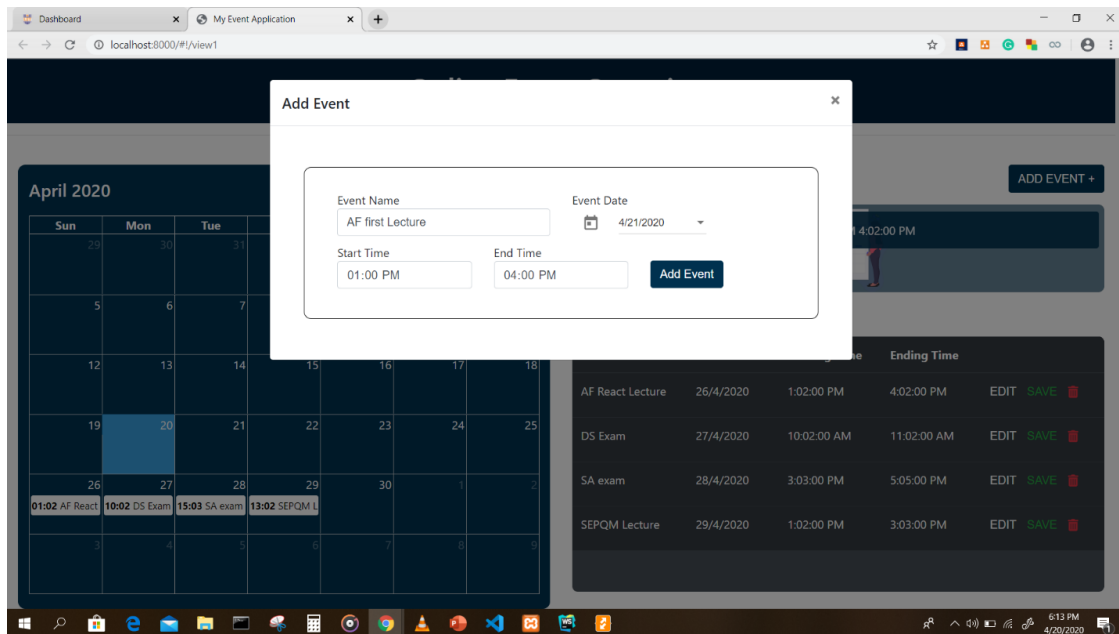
Dashboard ×
My Event Application ×
+
localhost:8000/#!/view1

Add Event ×

Event Name
AF first Lecture
Event Date
4/21/2020
Start Time
01:00 PM
End Time
04:00 PM
Add Event

ADD EVENT +

April 2020

| Sun | Mon | Tue | | | | |
|---|---|---|---|---|---|---|
| 29 | 30 | 31 | | | | |
| 5 | 6 | 7 | | | | |
| 12 | 13 | 14 | 15 | 16 | 17 | 18 |
| 19 | 20 | 21 | 22 | 23 | 24 | 25 |
| 26 01:02 AF React | 27 10:02 DS Exam | 28 15:03 SA exam | 29 13:02 SEPQM L | 30 | 1 | 2 |
| 3 | 4 | 5 | 6 | 7 | 8 | 9 |

4:02:00 PM

| | | | Ending Time | |
|---|---|---|---|---|
| AF React Lecture | 26/4/2020 | 1:02:00 PM | 4:02:00 PM | EDIT SAVE |
| DS Exam | 27/4/2020 | 10:02:00 AM | 11:02:00 AM | EDIT SAVE |
| SA exam | 28/4/2020 | 3:03:00 PM | 5:05:00 PM | EDIT SAVE |
| SEPQM Lecture | 29/4/2020 | 1:02:00 PM | 3:03:00 PM | EDIT SAVE |

6:13 PM
4/20/2020